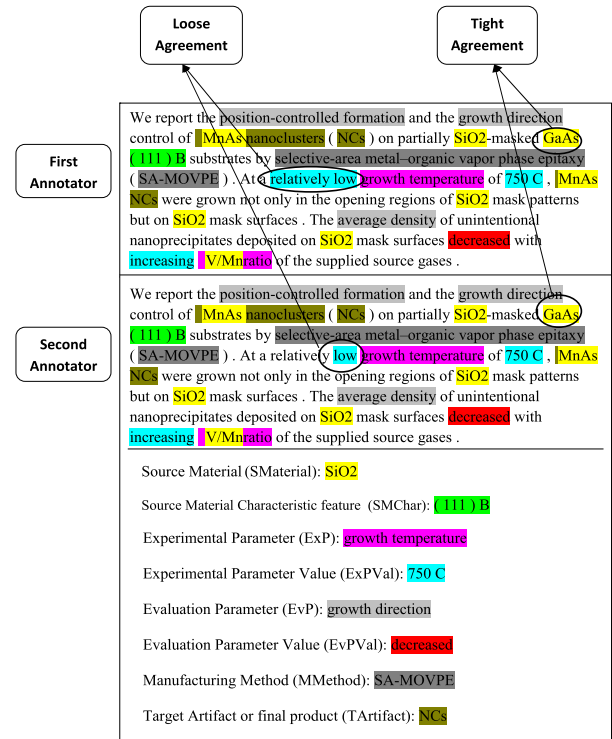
Loose Agreement

Tight Agreement

First Annotator

We report the position-controlled formation and the growth direction control of MnAs nanoclusters ( NCs ) on partially SiO2-masked GaAs ( 111 ) B substrates by selective-area metal–organic vapor phase epitaxy ( SA-MOVPE ) . At a relatively low growth temperature of 750 C , MnAs NCs were grown not only in the opening regions of SiO2 mask patterns but on SiO2 mask surfaces . The average density of unintentional nanoprecipitates deposited on SiO2 mask surfaces decreased with increasing V/Mnratio of the supplied source gases .

Second Annotator

We report the position-controlled formation and the growth direction control of MnAs nanoclusters ( NCs ) on partially SiO2-masked GaAs ( 111 ) B substrates by selective-area metal–organic vapor phase epitaxy ( SA-MOVPE ) . At a relatively low growth temperature of 750 C , MnAs NCs were grown not only in the opening regions of SiO2 mask patterns but on SiO2 mask surfaces . The average density of unintentional nanoprecipitates deposited on SiO2 mask surfaces decreased with increasing V/Mnratio of the supplied source gases .

Source Material (SMaterial): SiO2

Source Material Characteristic feature (SMChar): ( 111 ) B

Experimental Parameter (ExP): growth temperature

Experimental Parameter Value (ExPVal): 750 C

Evaluation Parameter (EvP): growth direction

Evaluation Parameter Value (EvPVal): decreased

Manufacturing Method (MMethod): SA-MOVPE

Target Artifact or final product (TArtifact): NCs